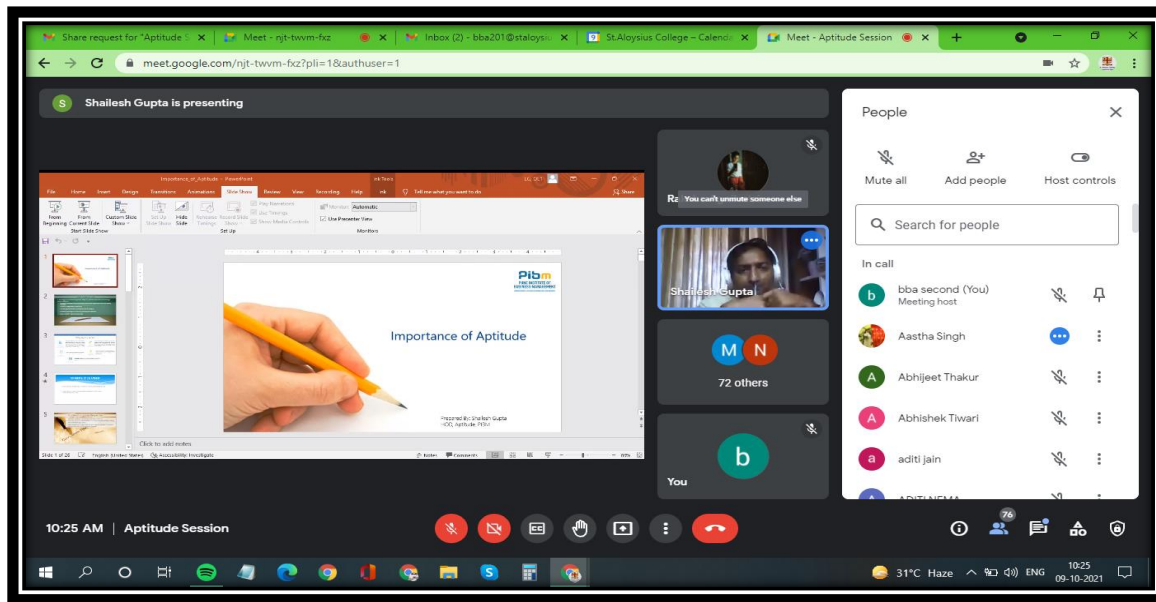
Share request for "Aptitude S × | Meet - njt-twvm-fxz × | Inbox (2) - bba201@staloysius × | St.Aloysius College – Calend × | Meet - Aptitude Session × | +

meet.google.com/njt-twvm-fxz?pli=1&authuser=1

S Shailesh Gupta is presenting

Importance_of_Aptitude - PowerPoint

File Home Insert Design Transitions Animations Slide Show Review View Recording Help Tell me what you want to do Share

From Beginning From Current Slide Custom Slide Show Set Up Slide Show Hide Slide Rehearse Timings Record Slide Show Play Narrations Use Timings Show Media Controls Monitor: Automatic Use Presenter View

Start Slide Show Set Up Monitors

Pibm PUNE INSTITUTE OF BUSINESS MANAGEMENT

Importance of Aptitude

Prepared By: Shailesh Gupta HOD, Aptitude, PIBM

Click to add notes

Slide 1 of 20 English (United States) Accessibility: Investigate Notes Comments

Ra You can't unmute someone else

Shailesh Gupta

M N

72 others

b

You

People

Mute all Add people Host controls

Search for people

In call

bba second (You) Meeting host

Aastha Singh

Abhijeet Thakur

Abhishek Tiwari

aditi jain

10:25 AM | Aptitude Session

76

31°C Haze ENG 10:25 09-10-2021